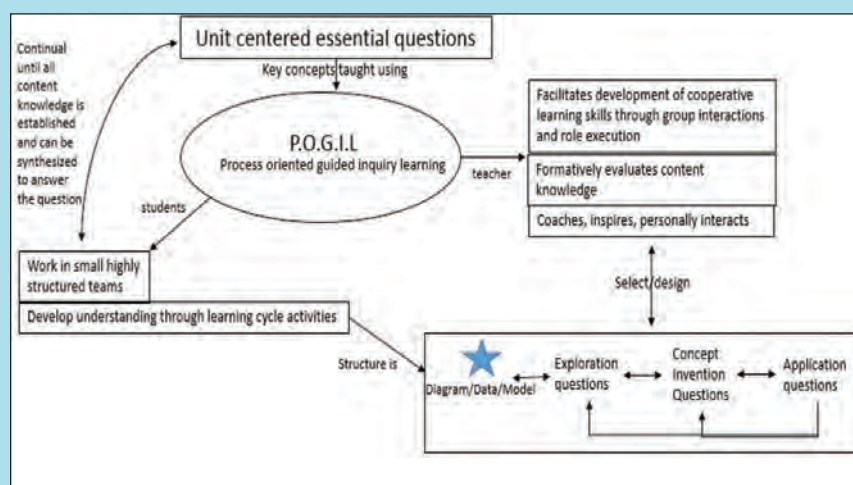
Unit centered essential questions

Key concepts taught using

Continual until all content knowledge is established and can be synthesized to answer the question

P.O.G.I.L
Process oriented guided inquiry learning

teacher

students

Facilitates development of cooperative learning skills through group interactions and role execution

Formatively evaluates content knowledge

Coaches, inspires, personally interacts

Select/design

Work in small highly structured teams

Develop understanding through learning cycle activities

Structure is

Diagram/Data/Model

Exploration questions

Concept Invention Questions

Application questions